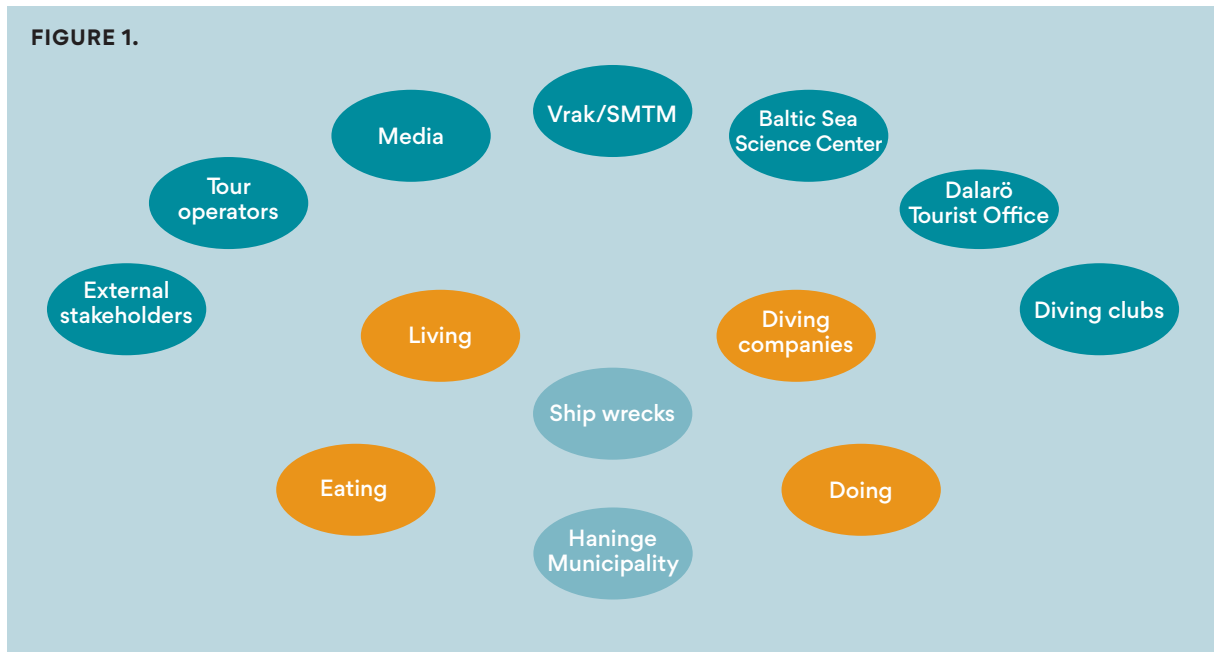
FIGURE 1.

Vrak/SMTM

Media

Baltic Sea Science Center

Tour operators

Dalarö Tourist Office

External stakeholders

Diving clubs

Living

Diving companies

Ship wrecks

Eating

Doing

Haninge Municipality